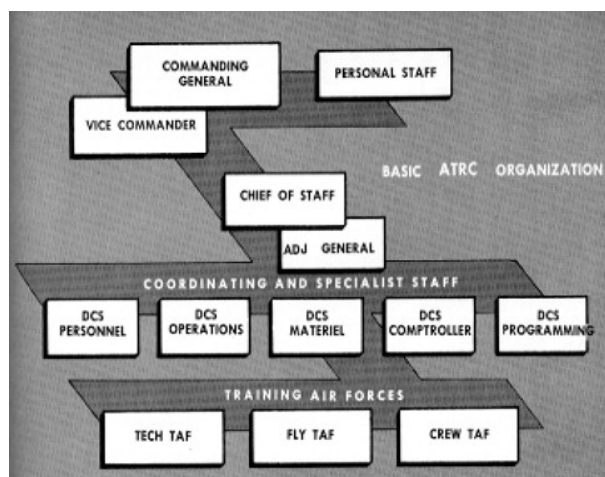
COMMANDING GENERAL

PERSONAL STAFF

VICE COMMANDER

BASIC ATRC ORGANIZATION

CHIEF OF STAFF

ADJ GENERAL

COORDINATING AND SPECIALIST STAFF

DCS PERSONNEL

DCS OPERATIONS

DCS MATERIEL

DCS COMPTROLLER

DCS PROGRAMMING

TRAINING AIR FORCES

TECH TAF

FLY TAF

CREW TAF